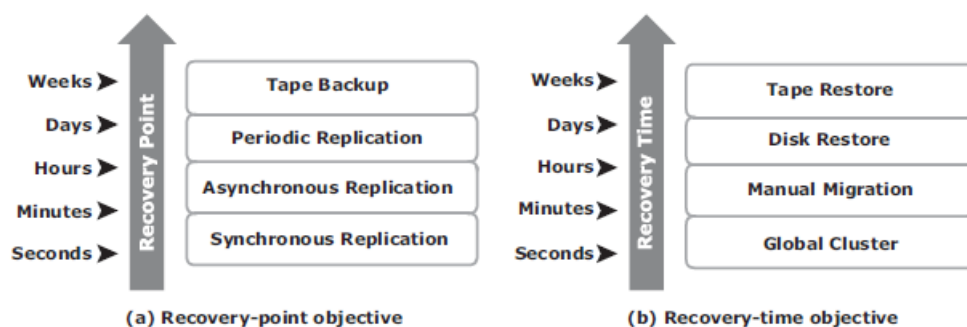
Weeks
Days
Hours
Minutes
Seconds

Recovery Point

Tape Backup
Periodic Replication
Asynchronous Replication
Synchronous Replication

(a) Recovery-point objective

Weeks
Days
Hours
Minutes
Seconds

Recovery Time

Tape Restore
Disk Restore
Manual Migration
Global Cluster

(b) Recovery-time objective